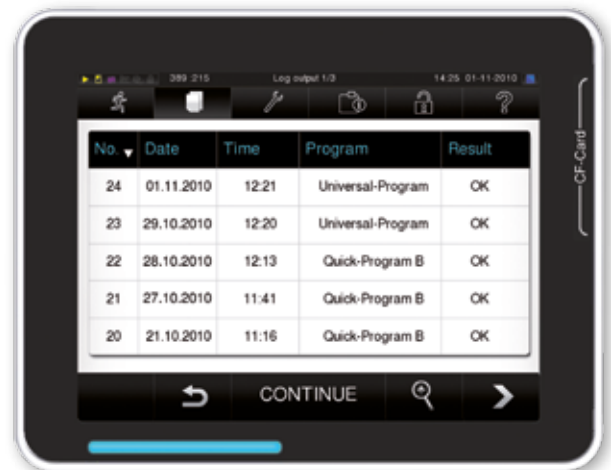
389 215 Log output 1/3 14:25 01-11-2010

| No. | Date | Time | Program | Result |
|---|---|---|---|---|
| 24 | 01.11.2010 | 12:21 | Universal-Program | OK |
| 23 | 29.10.2010 | 12:20 | Universal-Program | OK |
| 22 | 28.10.2010 | 12:13 | Quick-Program B | OK |
| 21 | 27.10.2010 | 11:41 | Quick-Program B | OK |
| 20 | 21.10.2010 | 11:16 | Quick-Program B | OK |

CONTINUE

CF-Card